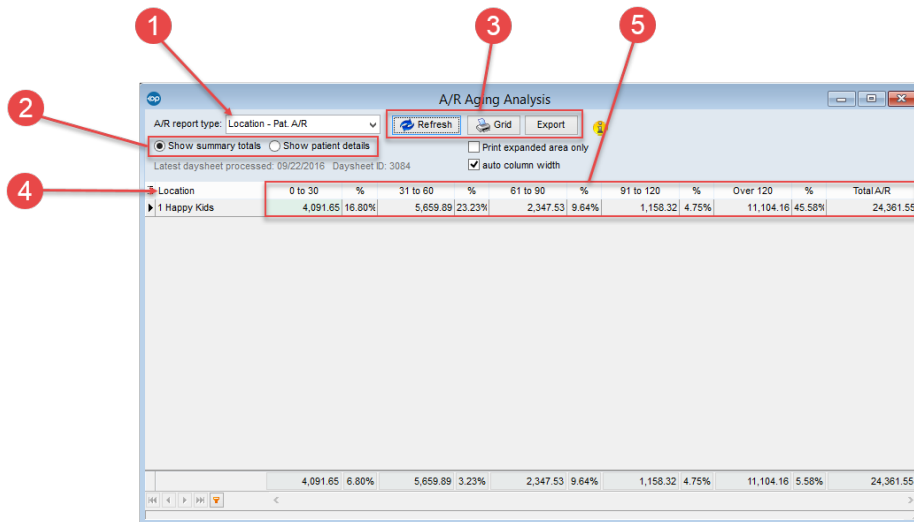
1

2

3

4

5

A/R Aging Analysis

A/R report type: Location - Pat. A/R

Refresh Grid Export

Show summary totals Show patient details

Print expanded area only

auto column width

Latest daysheet processed: 09/22/2016 Daysheet ID: 3084

| Location | 0 to 30 | % | 31 to 60 | % | 61 to 90 | % | 91 to 120 | % | Over 120 | % | Total A/R |
|---|---|---|---|---|---|---|---|---|---|---|---|
| 1 Happy Kids | 4,091.65 | 16.80% | 5,659.89 | 23.23% | 2,347.53 | 9.64% | 1,158.32 | 4.75% | 11,104.16 | 45.58% | 24,361.55 |
| | 4,091.65 | 6.80% | 5,659.89 | 3.23% | 2,347.53 | 9.64% | 1,158.32 | 4.75% | 11,104.16 | 5.58% | 24,361.55 |